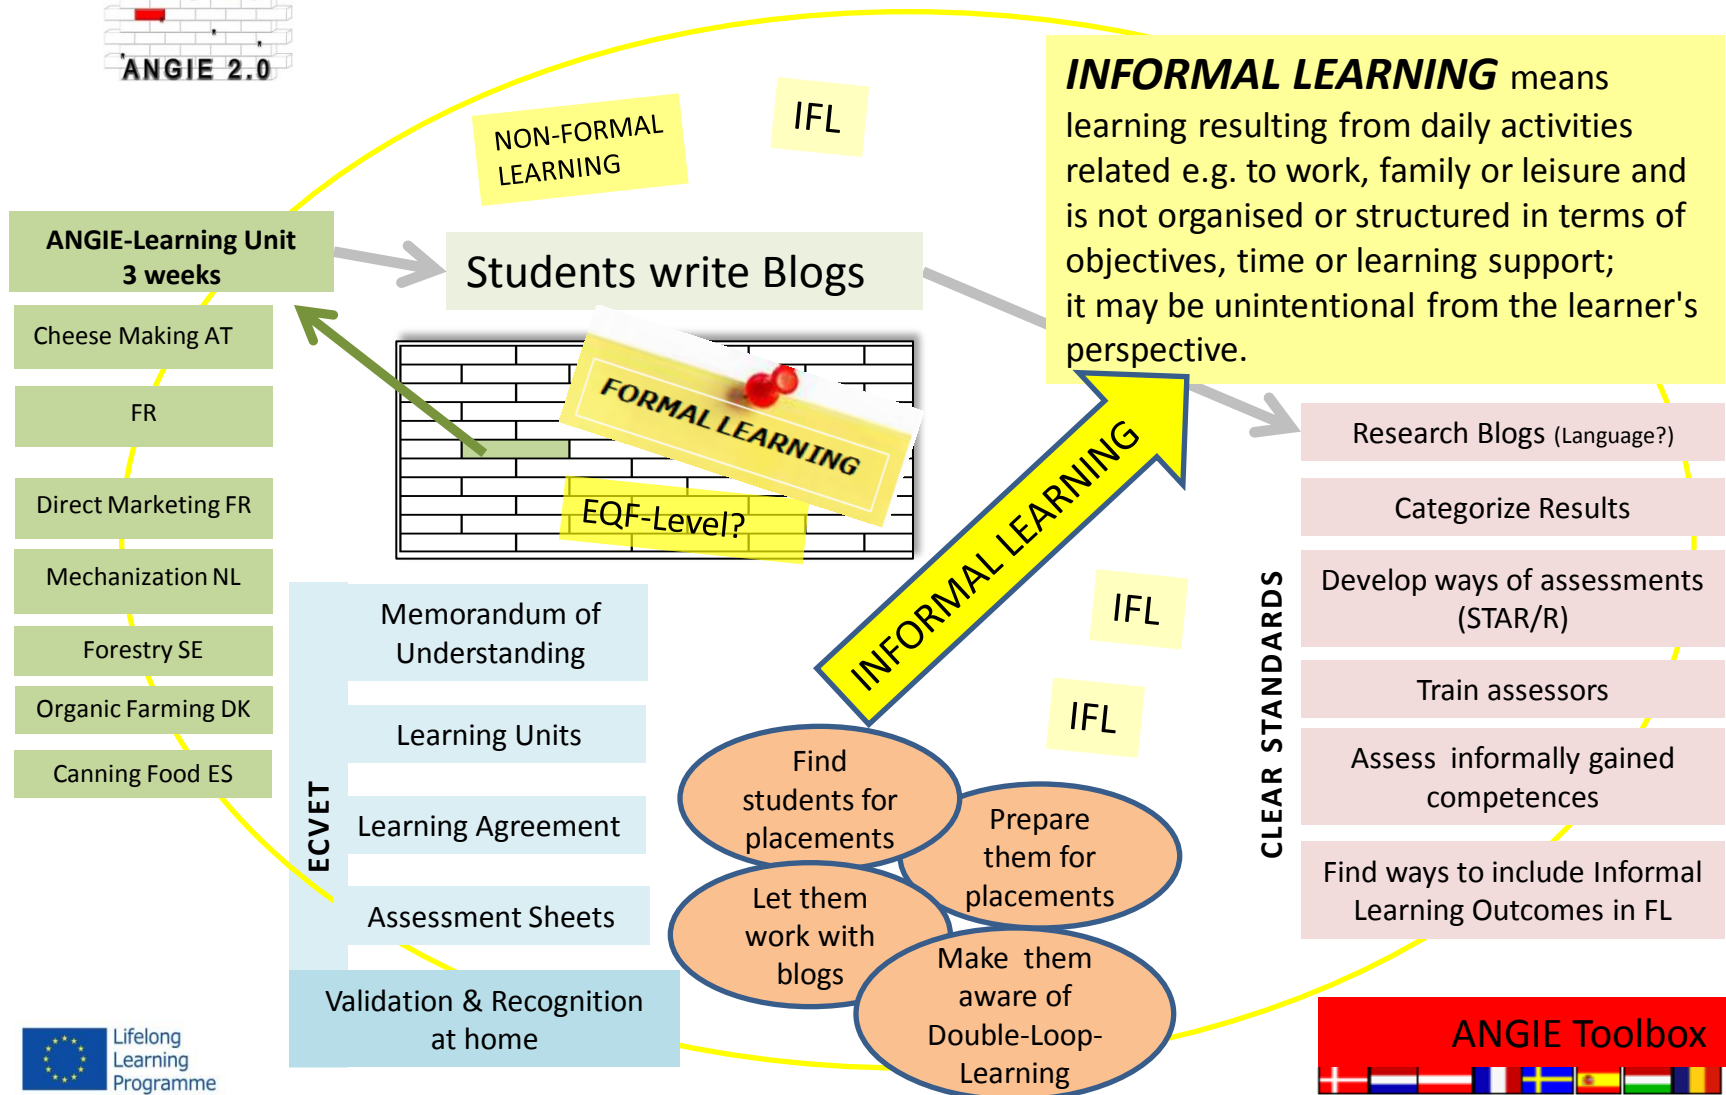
ANGIE 2.0

NON-FORMAL LEARNING

IFL

INFORMAL LEARNING means learning resulting from daily activities related e.g. to work, family or leisure and is not organised or structured in terms of objectives, time or learning support; it may be unintentional from the learner's perspective.

ANGIE-Learning Unit 3 weeks

Students write Blogs

Cheese Making AT

FR

Direct Marketing FR

Mechanization NL

Forestry SE

Organic Farming DK

Canning Food ES

FORMAL LEARNING

EQF-Level?

INFORMAL LEARNING

IFL

IFL

Research Blogs (Language?)

Categorize Results

Develop ways of assessments (STAR/R)

Train assessors

Assess informally gained competences

Find ways to include Informal Learning Outcomes in FL

CLEAR STANDARDS

ECVET

Memorandum of Understanding

Learning Units

Learning Agreement

Assessment Sheets

Validation & Recognition at home

Find students for placements

Prepare them for placements

Let them work with blogs

Make them aware of Double-Loop-Learning

Lifelong Learning Programme

ANGIE Toolbox